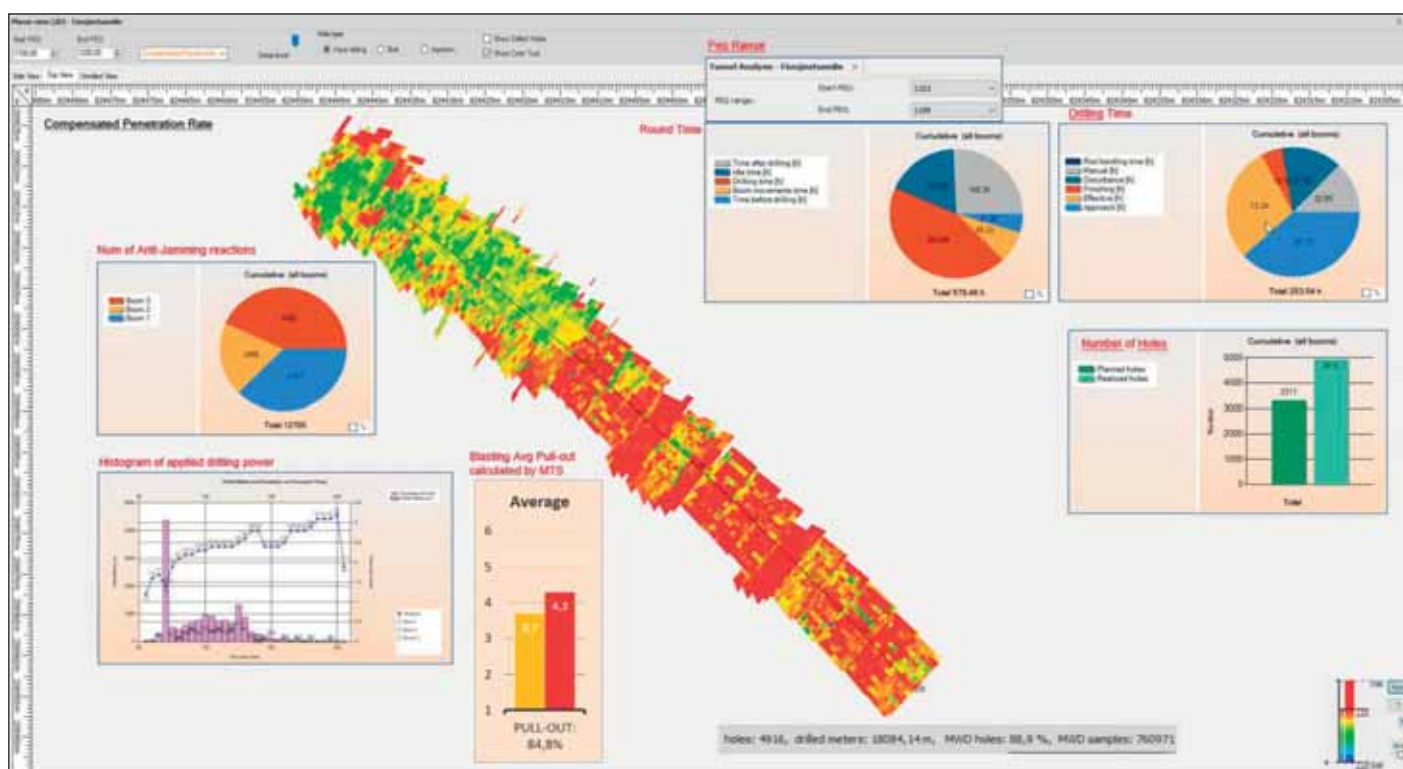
Compensated Penetration Rate

Peg Range

Tunnel Analysis - Forsjordsvedlle

PEG range:

Start PEG:

End PEG:

Round Time

Cumulative (all booms)

Time after drilling [h]
Idle time [h]
Drilling time [h]
Boom movements time [h]
Time before drilling [h]

Total 575.46 h

Drilling Time

Cumulative (all booms)

Rod handling time [h]
Manual [h]
Disturbance [h]
Finishing [h]
Effective [h]
Approach [h]

Total 253.04 h

Num of Anti-Jamming reactions

Cumulative (all booms)

Boom 3
Boom 2
Boom 1

Total 12795

Number of Holes

Cumulative (all booms)

Planned holes
Realized holes

5000
4000
3000
2000
1000
0

Total

Histogram of applied drilling power

Blasting Avg Pull-out calculated by MTS

Average

6
5
4
3
2
1

3,7
4,3

PULL-OUT:
84,8%

holes: 4916, drilled meters: 18084,14 m, MWD holes: 88,9 %, MWD samples: 760971